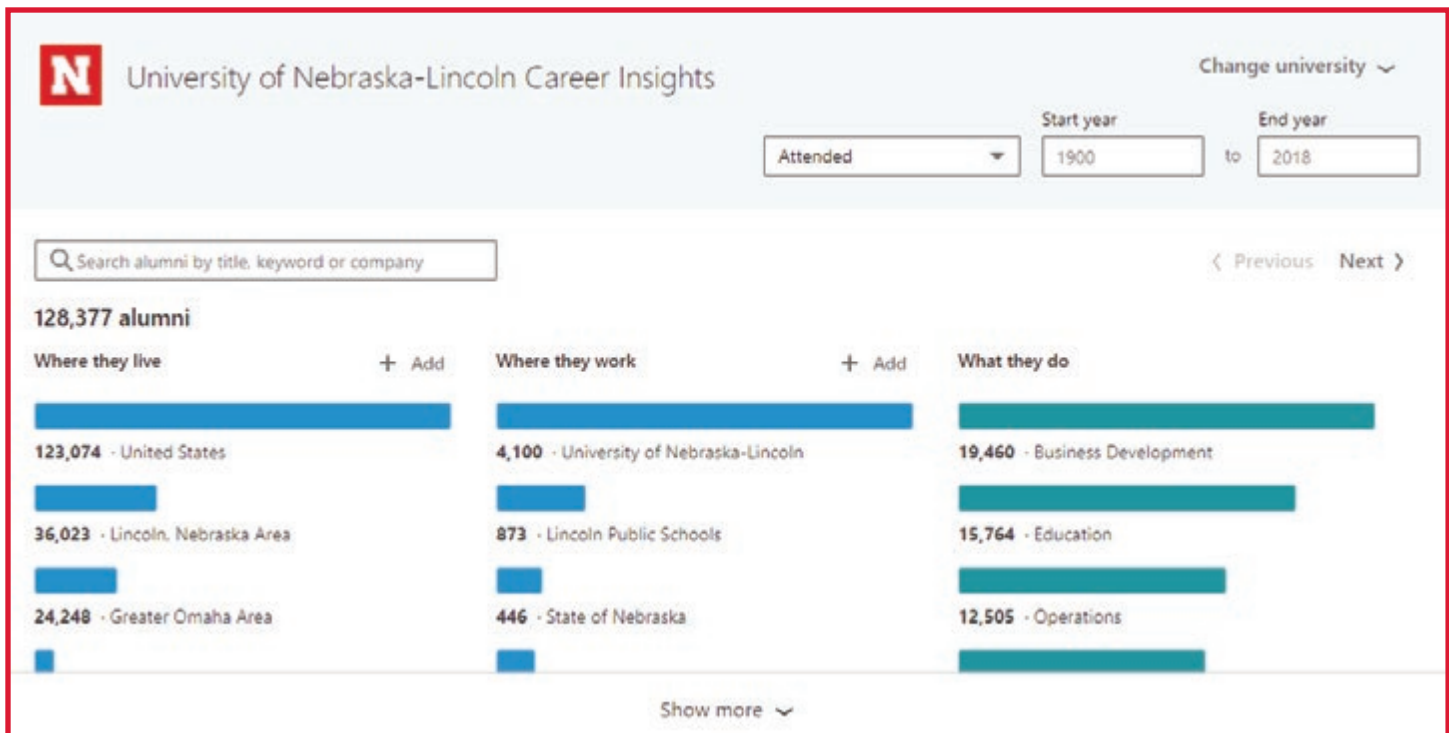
N University of Nebraska-Lincoln Career Insights

Change university

Attended

Start year 1900 to End year 2018

Search alumni by title, keyword or company

Previous Next

128,377 alumni

Where they live + Add

123,074 · United States

36,023 · Lincoln, Nebraska Area

24,248 · Greater Omaha Area

Where they work + Add

4,100 · University of Nebraska-Lincoln

873 · Lincoln Public Schools

446 · State of Nebraska

What they do

19,460 · Business Development

15,764 · Education

12,505 · Operations

Show more